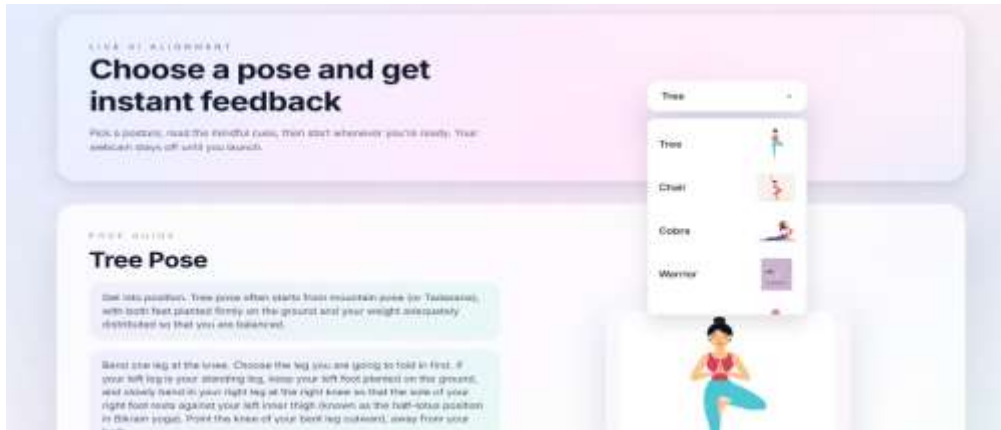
LIVE AI ALIGNMENT

Choose a pose and get instant feedback

Pick a posture, read the mindful cues, then start whenever you're ready. Your webcam stays off until you launch.

Tree

Tree

Chair

Cobra

Warrior

POSE GUIDE

Tree Pose

Get into position. Tree pose often starts from mountain pose (or Tadasana), with both feet planted firmly on the ground and your weight adequately distributed so that you are balanced.

Bend one leg at the knee. Choose the leg you are going to fold in first. If your left leg is your standing leg, keep your left foot planted on the ground, and slowly bend in your right leg at the right knee so that the sole of your right foot rests against your left inner thigh (known as the half-lotus position in Bikram yoga). Point the knee of your bent leg outward, away from your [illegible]